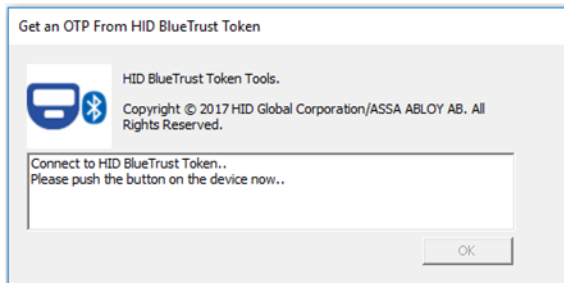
Get an OTP From HID BlueTrust Token

HID BlueTrust Token Tools.

Copyright © 2017 HID Global Corporation/ASSA ABLOY AB. All Rights Reserved.

Connect to HID BlueTrust Token..
Please push the button on the device now..

OK